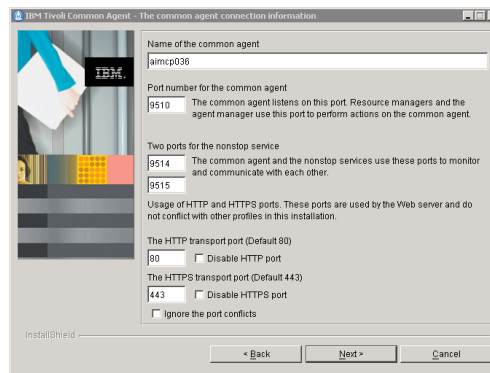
IBM Tivoli Common Agent - The common agent connection information

IBM.

Name of the common agent

aimcp036

Port number for the common agent

9510 The common agent listens on this port. Resource managers and the agent manager use this port to perform actions on the common agent.

Two ports for the nonstop service

9514 The common agent and the nonstop services use these ports to monitor and communicate with each other.

9515

Usage of HTTP and HTTPS ports. These ports are used by the Web server and do not conflict with other profiles in this installation.

The HTTP transport port (Default 80)

80 Disable HTTP port

The HTTPS transport port (Default 443)

443 Disable HTTPS port

Ignore the port conflicts

InstallShield

< Back Next > Cancel